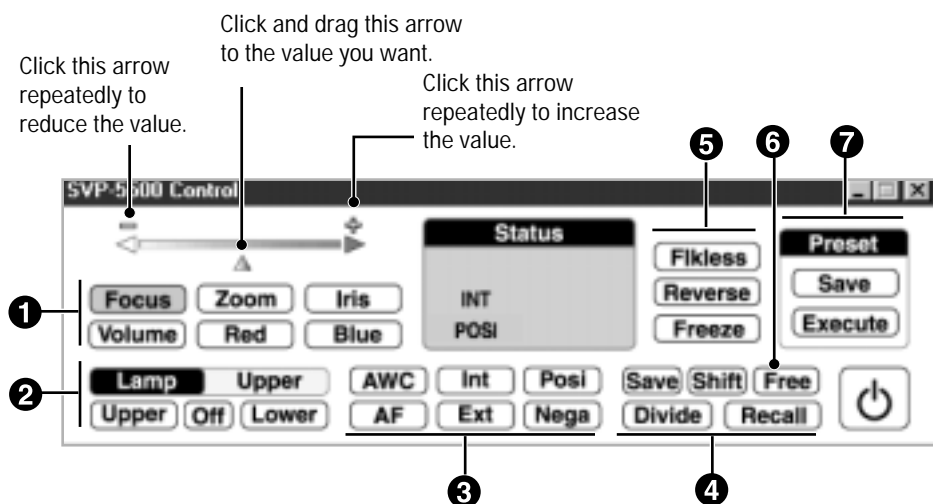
Click and drag this arrow to the value you want.

Click this arrow repeatedly to reduce the value.

Click this arrow repeatedly to increase the value.

5 6 7

SVP-5500 Control

–

+

Status

INT

POSI

Flkless

Reverse

Freeze

Preset

Save

Execute

1

Focus Zoom Iris

Volume Red Blue

2

Lamp Upper

Upper Off Lower

AWC Int Posi

AF Ext Nega

Save Shift Free

Divide Recall

3

4